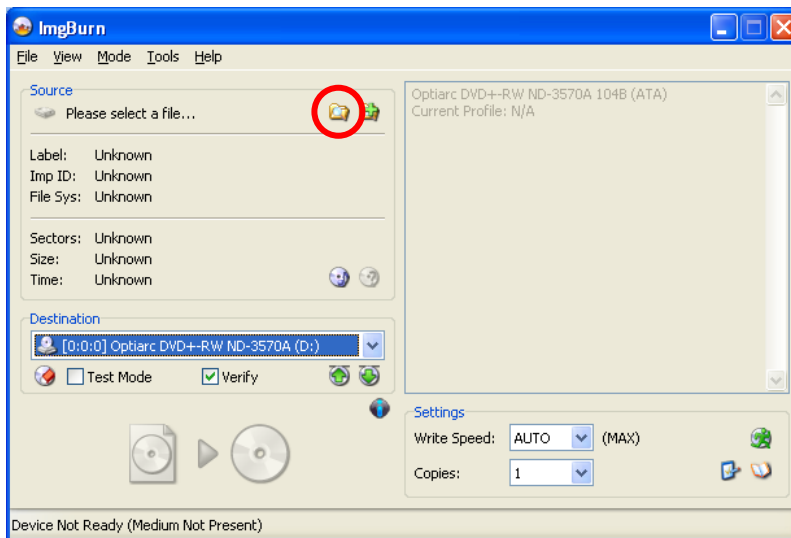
ImgBurn

File View Mode Tools Help

Source

Please select a file...

Label: Unknown
Imp ID: Unknown
File Sys: Unknown

Sectors: Unknown
Size: Unknown
Time: Unknown

Destination

[0:0:0] Optiarc DVD+-RW ND-3570A (D:)

Test Mode
Verify

Optiarc DVD+-RW ND-3570A 104B (ATA)
Current Profile: N/A

Settings

Write Speed: AUTO (MAX)

Copies: 1

Device Not Ready (Medium Not Present)